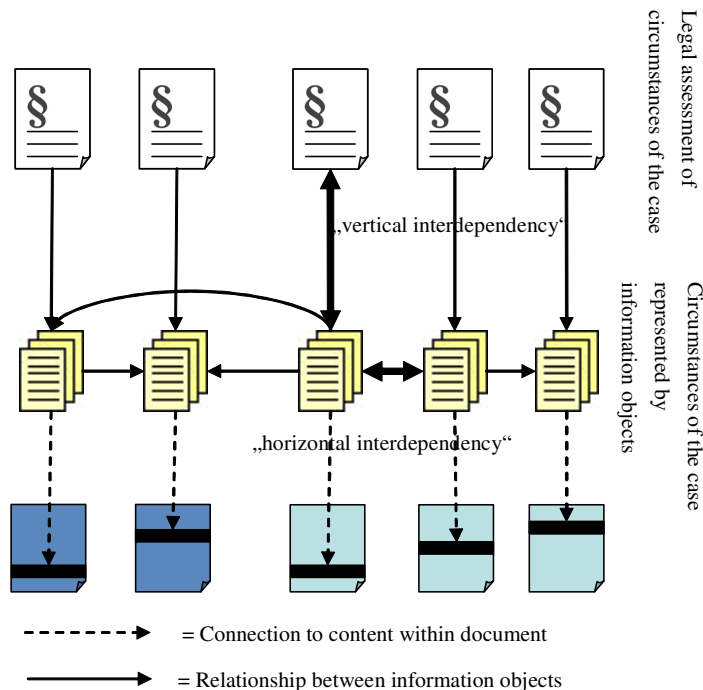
Legal assessment of circumstances of the case

§

§

§

§

§

„vertical interdependency“

Circumstances of the case represented by information objects

„horizontal interdependency“

= Connection to content within document

= Relationship between information objects